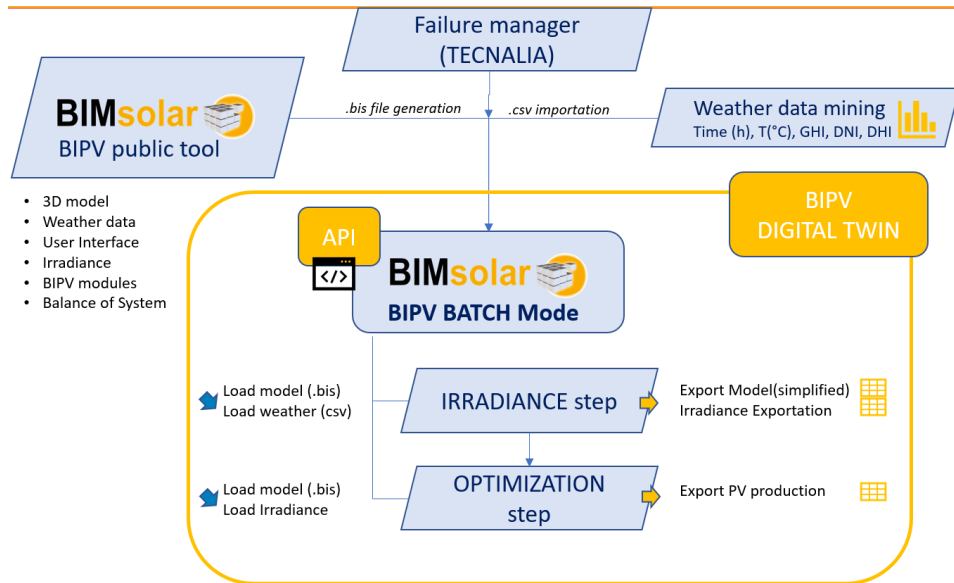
Failure manager
(TECNALIA)

BIMsolar
BIPV public tool

.bis file generation

.csv importation

Weather data mining
Time (h), T(°C), GHI, DNI, DHI

- 3D model
- Weather data
- User Interface
- Irradiance
- BIPV modules
- Balance of System

BIPV
DIGITAL TWIN

API

</>

BIMsolar
BIPV BATCH Mode

Load model (.bis)
Load weather (csv)

IRRADIANCE step

Export Model(simplified)
Irradiance Exportation

Load model (.bis)
Load Irradiance

OPTIMIZATION
step

Export PV production